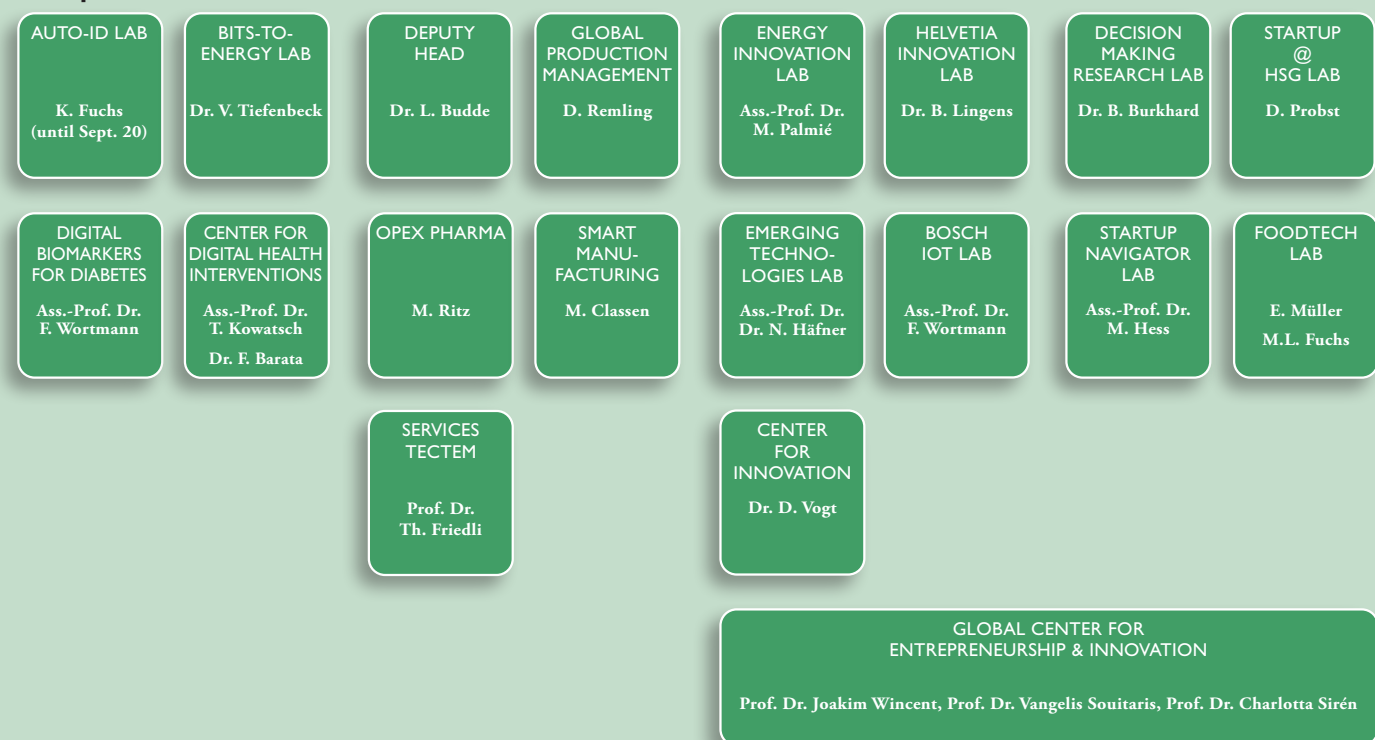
AUTO-ID LAB

K. Fuchs (until Sept. 20)

BITS-TO-ENERGY LAB

Dr. V. Tiefenbeck

DEPUTY HEAD

Dr. L. Budde

GLOBAL PRODUCTION MANAGEMENT

D. Remling

ENERGY INNOVATION LAB

Ass.-Prof. Dr. M. Palmié

HELVETIA INNOVATION LAB

Dr. B. Lingens

DECISION MAKING RESEARCH LAB

Dr. B. Burkhard

STARTUP @ HSG LAB

D. Probst

DIGITAL BIOMARKERS FOR DIABETES

Ass.-Prof. Dr. F. Wortmann

CENTER FOR DIGITAL HEALTH INTERVENTIONS

Ass.-Prof. Dr. T. Kowatsch

Dr. F. Barata

OPEX PHARMA

M. Ritz

SMART MANUFACTURING

M. Classen

EMERGING TECHNOLOGIES LAB

Ass.-Prof. Dr. Dr. N. Häfner

BOSCH IOT LAB

Ass.-Prof. Dr. F. Wortmann

STARTUP NAVIGATOR LAB

Ass.-Prof. Dr. M. Hess

FOODTECH LAB

E. Müller

M.L. Fuchs

SERVICES TECTEM

Prof. Dr. Th. Friedli

CENTER FOR INNOVATION

Dr. D. Vogt

GLOBAL CENTER FOR ENTREPRENEURSHIP & INNOVATION

Prof. Dr. Joakim Wincent, Prof. Dr. Vangelis Souitaris, Prof. Dr. Charlotta Sirén